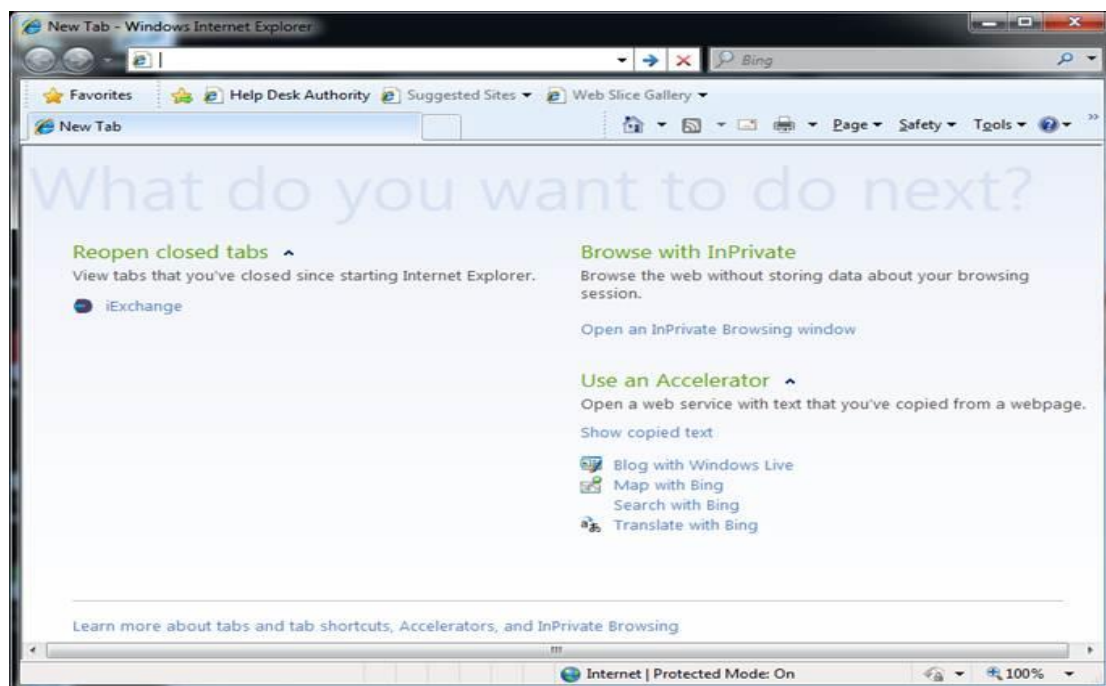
New Tab - Windows Internet Explorer

Bing

Favorites Help Desk Authority Suggested Sites ▾ Web Slice Gallery ▾

New Tab

Page ▾ Safety ▾ Tools ▾

What do you want to do next?

Reopen closed tabs
View tabs that you've closed since starting Internet Explorer.

iExchange

Browse with InPrivate
Browse the web without storing data about your browsing session.

Open an InPrivate Browsing window

Use an Accelerator
Open a web service with text that you've copied from a webpage.

Show copied text

Blog with Windows Live
Map with Bing
Search with Bing
Translate with Bing

Learn more about tabs and tab shortcuts, Accelerators, and InPrivate Browsing

Internet | Protected Mode: On

100%